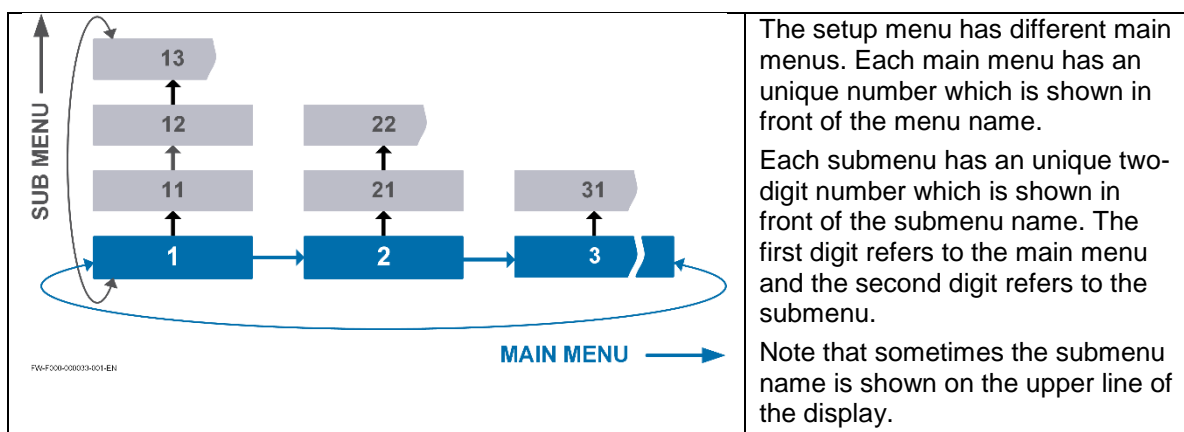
SUB MENU

13

12

22

11

21

31

1

2

3

MAIN MENU

FW-F000-000033-001-EN

The setup menu has different main menus. Each main menu has an unique number which is shown in front of the menu name.

Each submenu has an unique two-digit number which is shown in front of the submenu name. The first digit refers to the main menu and the second digit refers to the submenu.

Note that sometimes the submenu name is shown on the upper line of the display.